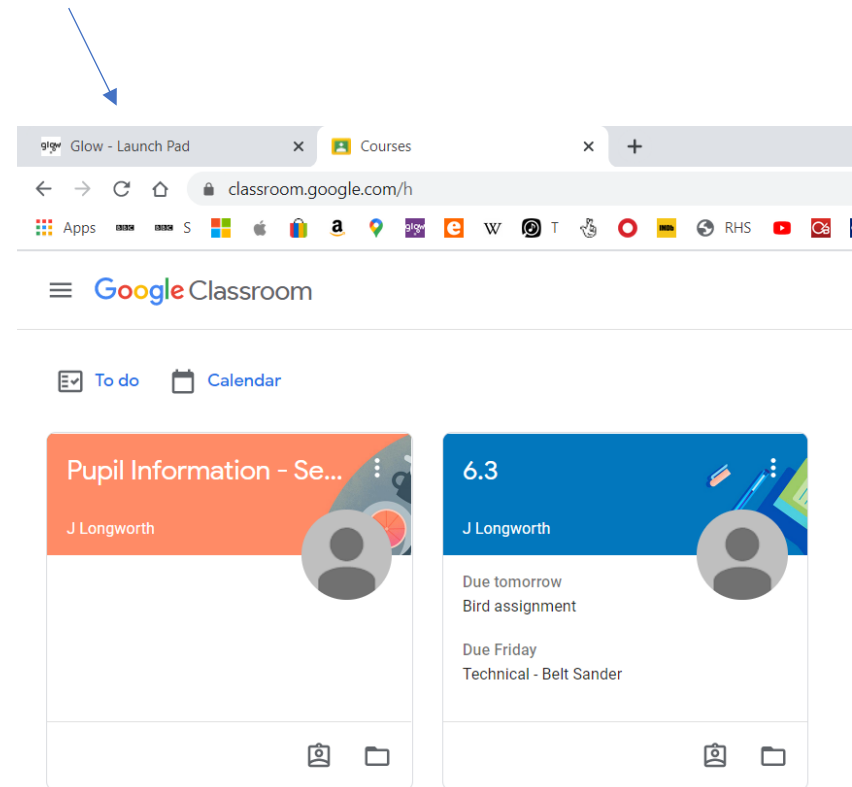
glow Glow - Launch Pad ×
Courses ×
+
classroom.google.com/h
Apps BBC BBC S glow W T RHS

Google Classroom

To do Calendar

Pupil Information - Se...
J Longworth

6.3
J Longworth
Due tomorrow
Bird assignment
Due Friday
Technical - Belt Sander